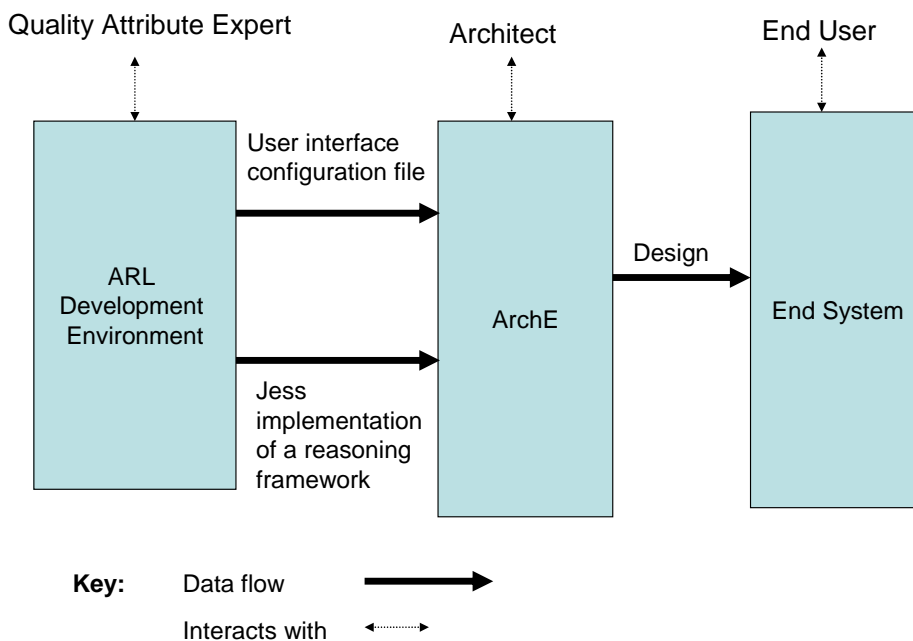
Quality Attribute Expert

Architect

End User

User interface configuration file

ARL Development Environment

ArchE

Design

End System

Jess implementation of a reasoning framework

Key: Data flow

Interacts with